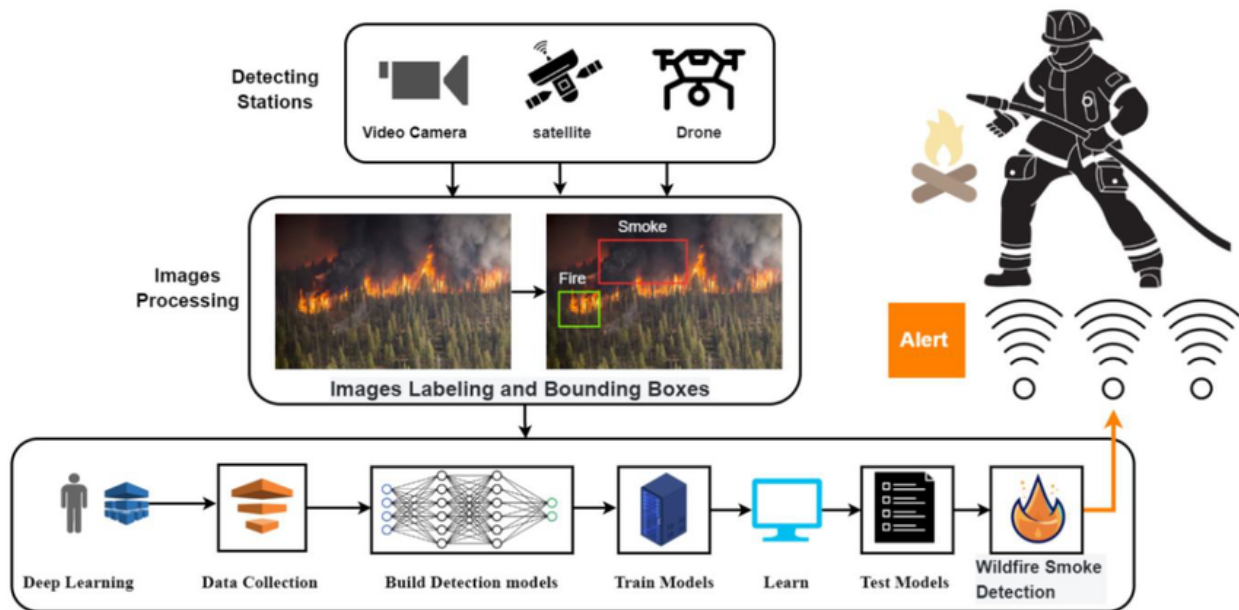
Detecting Stations

Video Camera

satellite

Drone

Images Processing

Smoke

Fire

Images Labeling and Bounding Boxes

Alert

Deep Learning

Data Collection

Build Detection models

Train Models

Learn

Test Models

Wildfire Smoke Detection